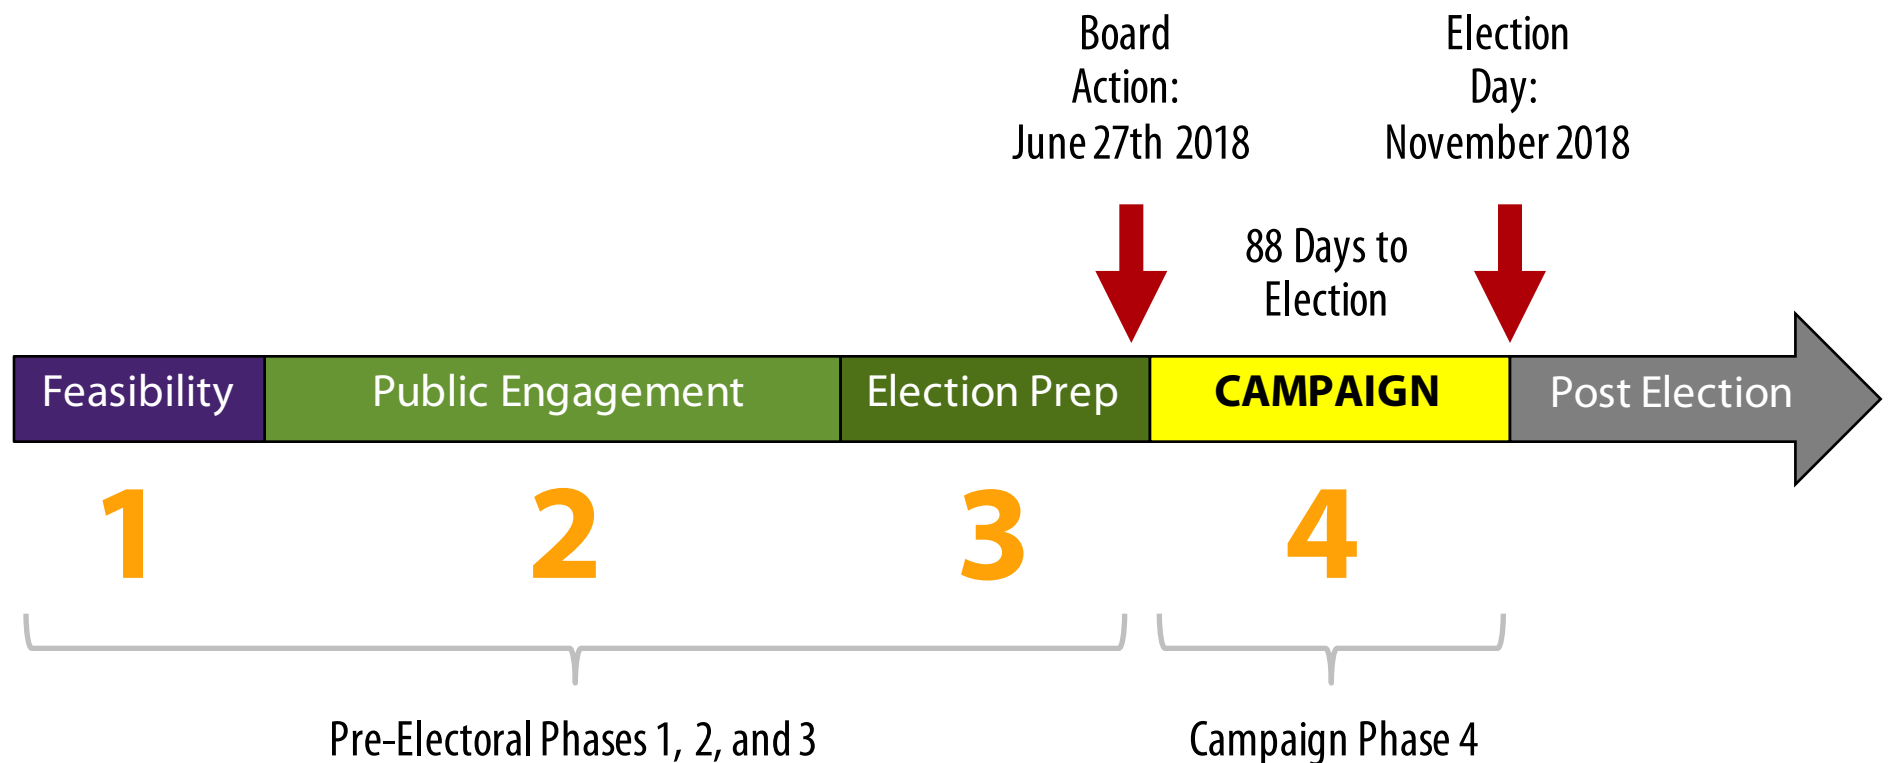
Board Action: June 27th 2018

Election Day: November 2018

88 Days to Election

Feasibility

Public Engagement

Election Prep

CAMPAIGN

Post Election

1

2

3

4

Pre-Electoral Phases 1, 2, and 3

Campaign Phase 4